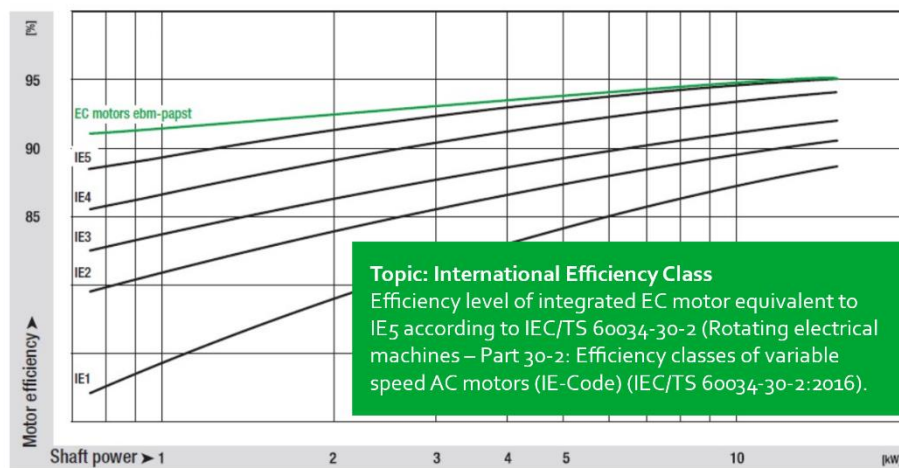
[%]

95

90

85

Motor efficiency ➤

EC motors ebm-papst

IE5

IE4

IE3

IE2

IE1

Topic: International Efficiency Class
Efficiency level of integrated EC motor equivalent to IE5 according to IEC/TS 60034-30-2 (Rotating electrical machines – Part 30-2: Efficiency classes of variable speed AC motors (IE-Code) (IEC/TS 60034-30-2:2016).

Shaft power ➤ 1

2

3

4

5

10

[kW